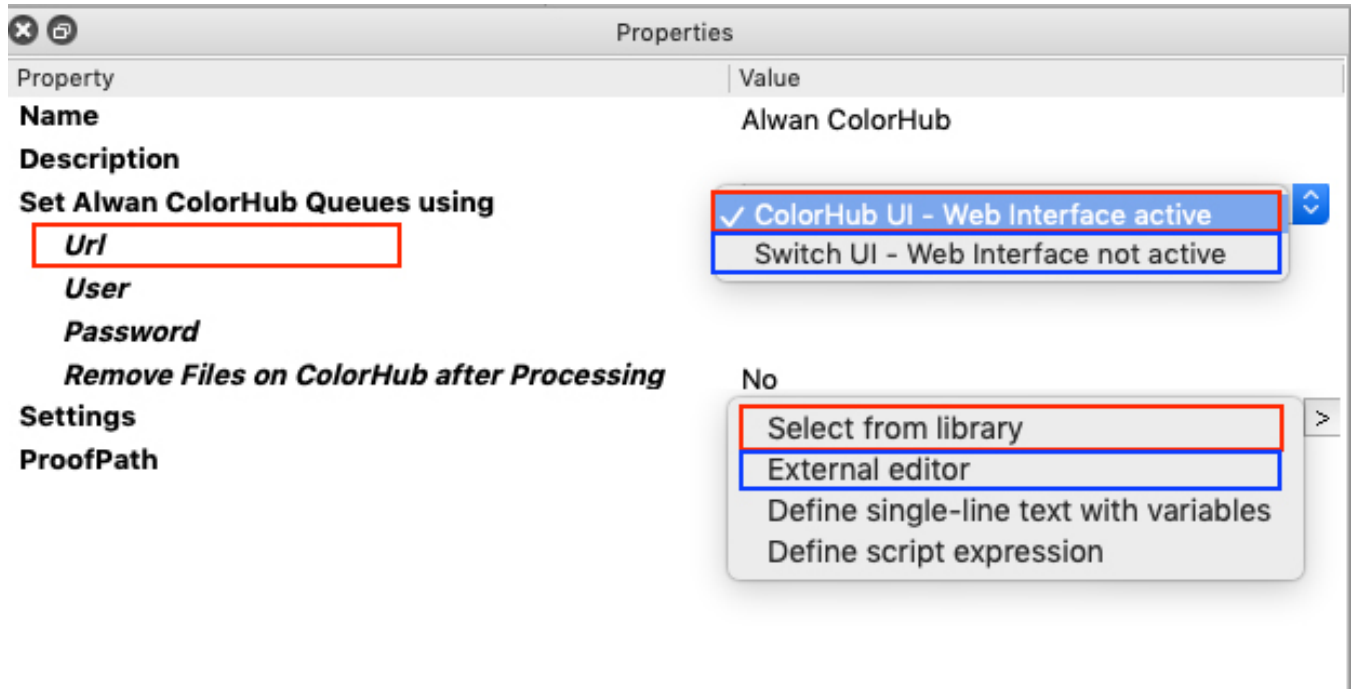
Properties

| Property | Value |
|---|---|
| Name | Alwan ColorHub |
| Description | |
| Set Alwan ColorHub Queues using | ✓ ColorHub UI - Web Interface active<br>Switch UI - Web Interface not active |
| Url | |
| User | |
| Password | |
| Remove Files on ColorHub after Processing | No |
| Settings | Select from library<br>External editor<br>Define single-line text with variables<br>Define script expression |
| ProofPath | |

>